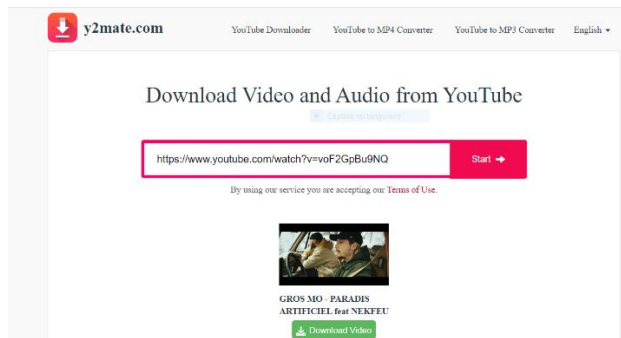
y2mate.com

YouTube Downloader YouTube to MP4 Converter YouTube to MP3 Converter English ▾

Download Video and Audio from YouTube

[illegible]

https://www.youtube.com/watch?v=voF2GpBu9NQ

Start ➜

By using our service you are accepting our Terms of Use.

GROS MO - PARADIS ARTIFICIEL feat NEKFEU

Download Video